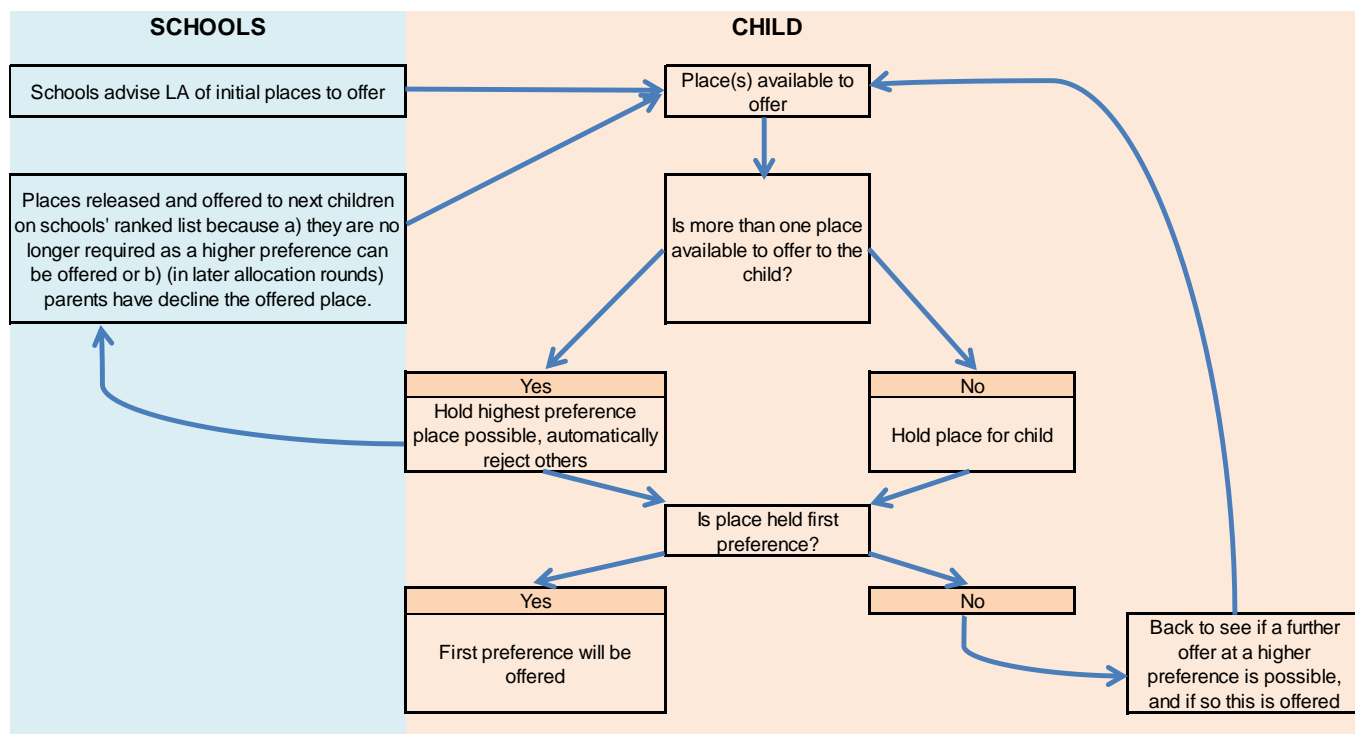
SCHOOLS

CHILD

Schools advise LA of initial places to offer

Place(s) available to offer

Places released and offered to next children on schools' ranked list because a) they are no longer required as a higher preference can be offered or b) (in later allocation rounds) parents have decline the offered place.

Is more than one place available to offer to the child?

Yes

Hold highest preference place possible, automatically reject others

No

Hold place for child

Is place held first preference?

Yes

First preference will be offered

No

Back to see if a further offer at a higher preference is possible, and if so this is offered